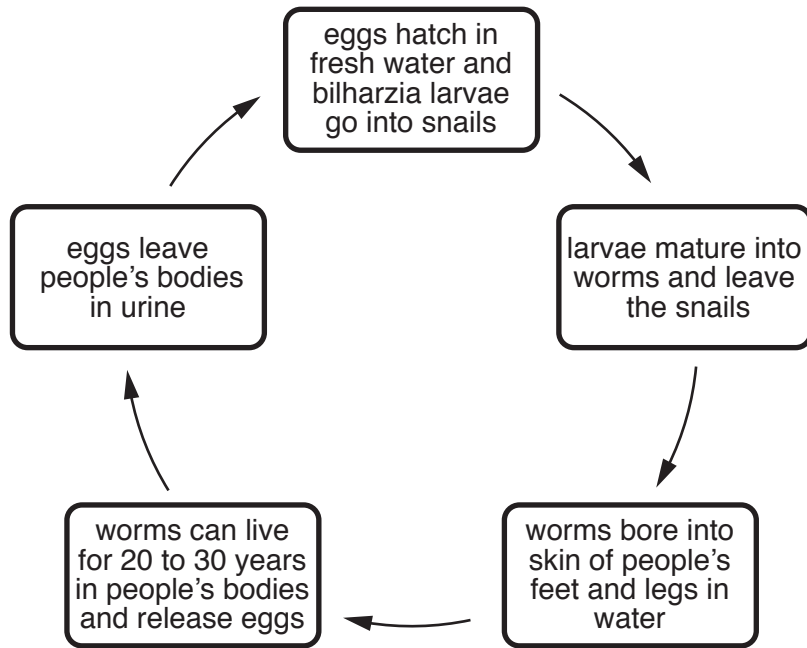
eggs hatch in fresh water and bilharzia larvae go into snails

larvae mature into worms and leave the snails

worms bore into skin of people's feet and legs in water

worms can live for 20 to 30 years in people's bodies and release eggs

eggs leave people's bodies in urine